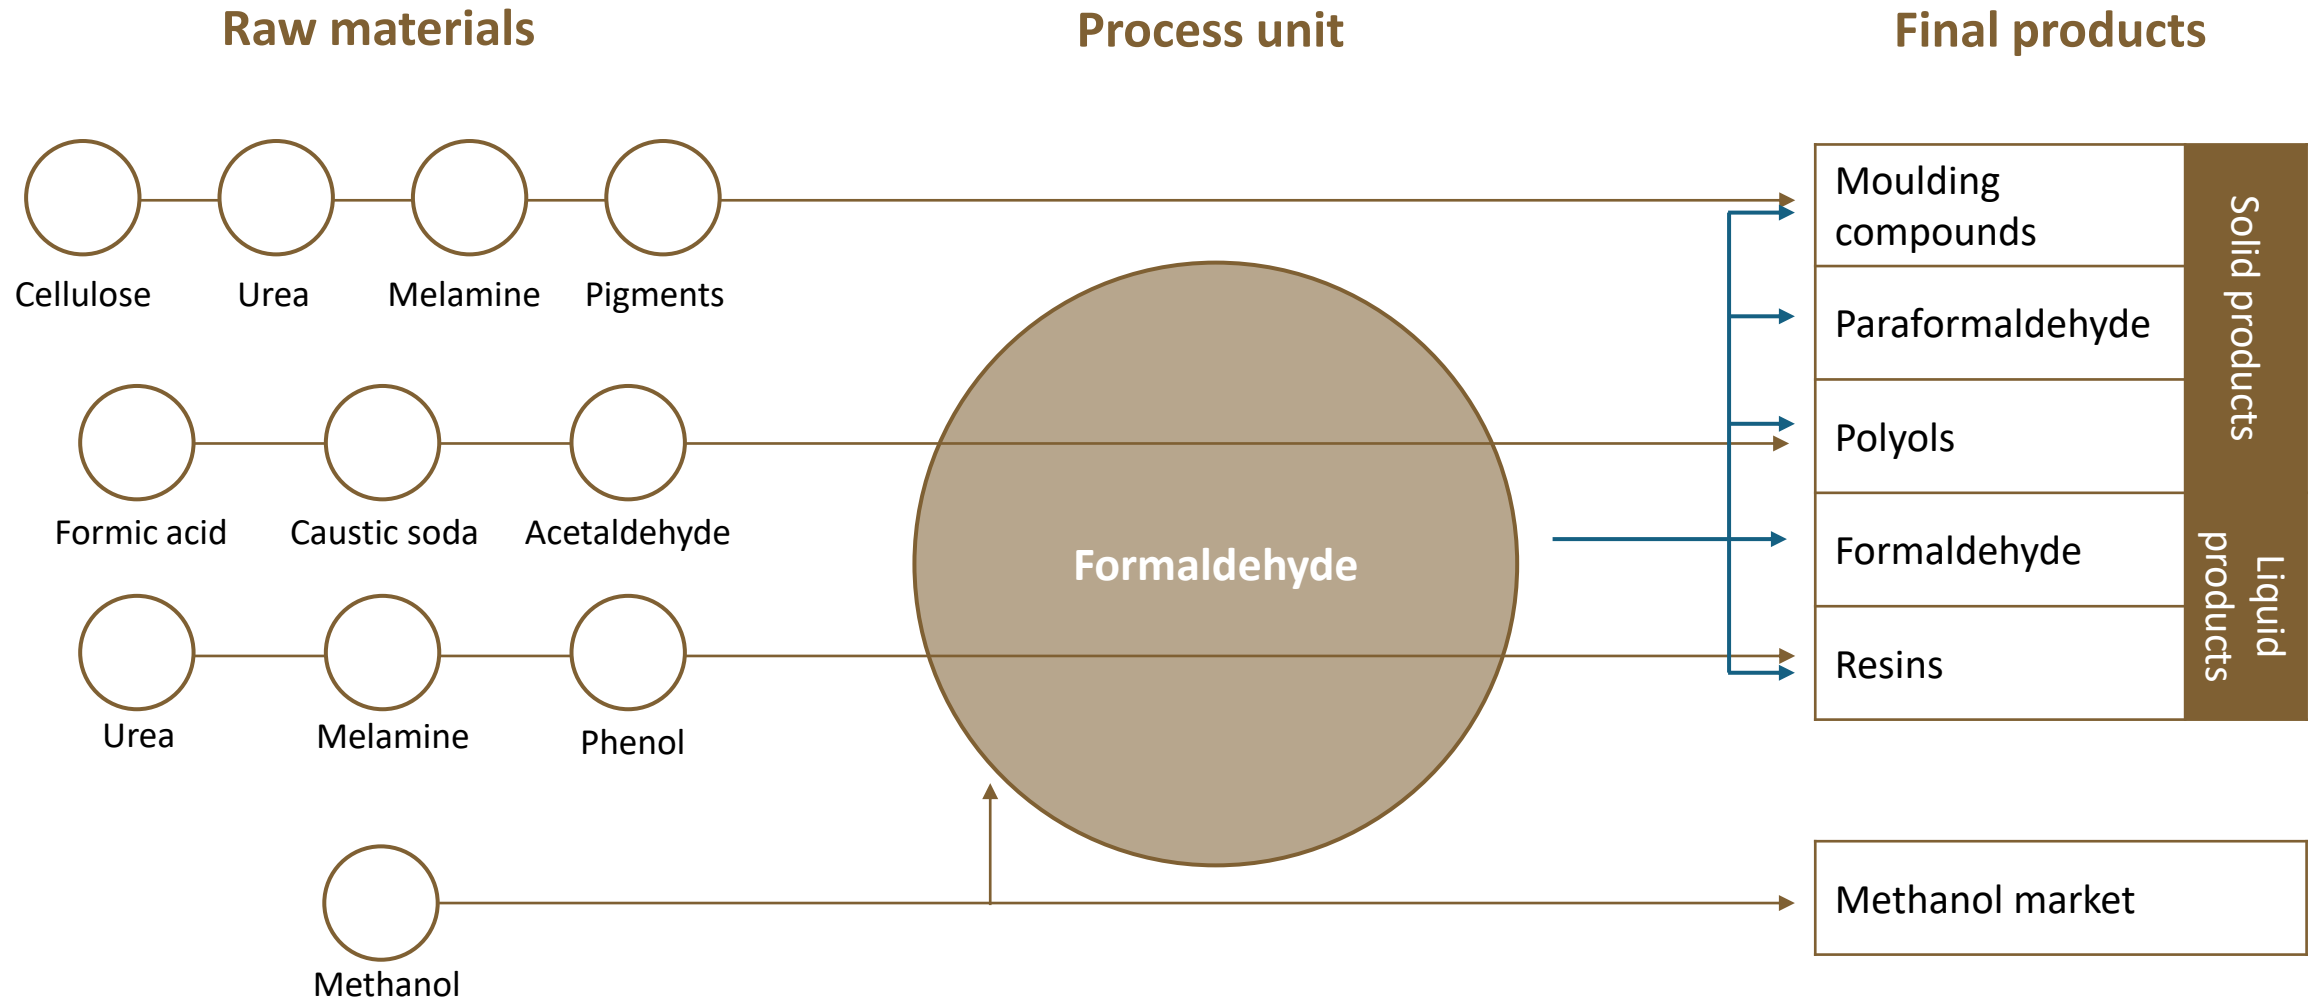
Raw materials

Process unit

Final products

Cellulose

Urea

Melamine

Pigments

Formic acid

Caustic soda

Acetaldehyde

Urea

Melamine

Phenol

Methanol

Formaldehyde

Moulding compounds

Paraformaldehyde

Polyols

Formaldehyde

Resins

Solid products

Liquid products

Methanol market